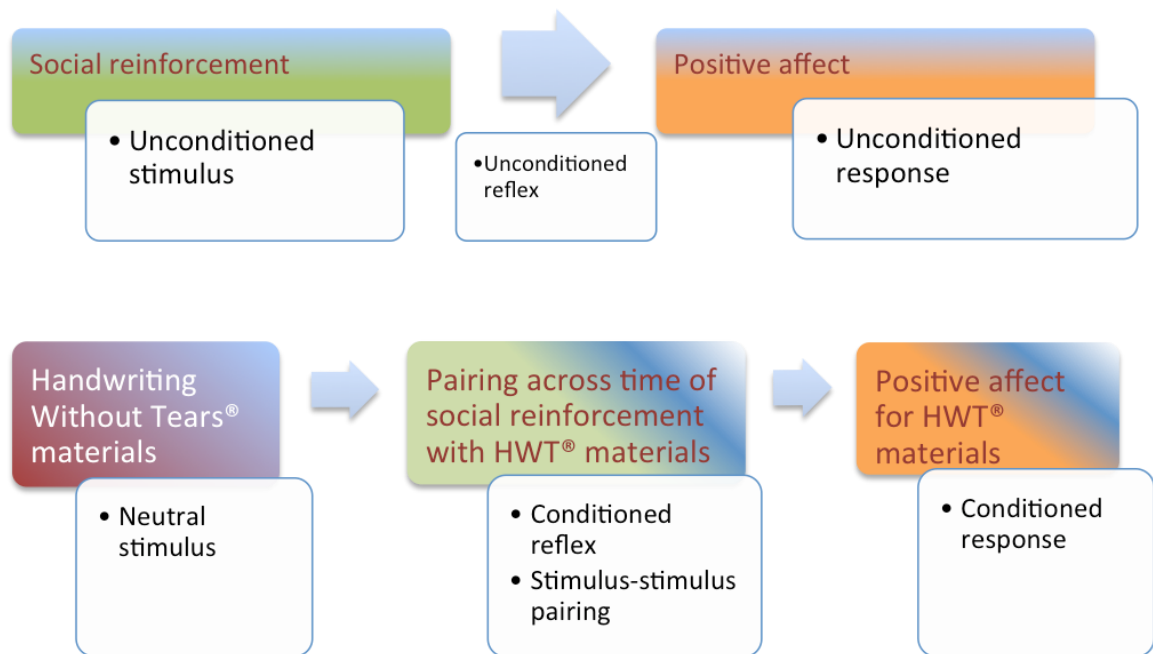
Social reinforcement

• Unconditioned stimulus

•Unconditioned reflex

Positive affect

• Unconditioned response

Handwriting Without Tears® materials

• Neutral stimulus

Pairing across time of social reinforcement with HWT® materials

• Conditioned reflex
• Stimulus-stimulus pairing

Positive affect for HWT® materials

• Conditioned response